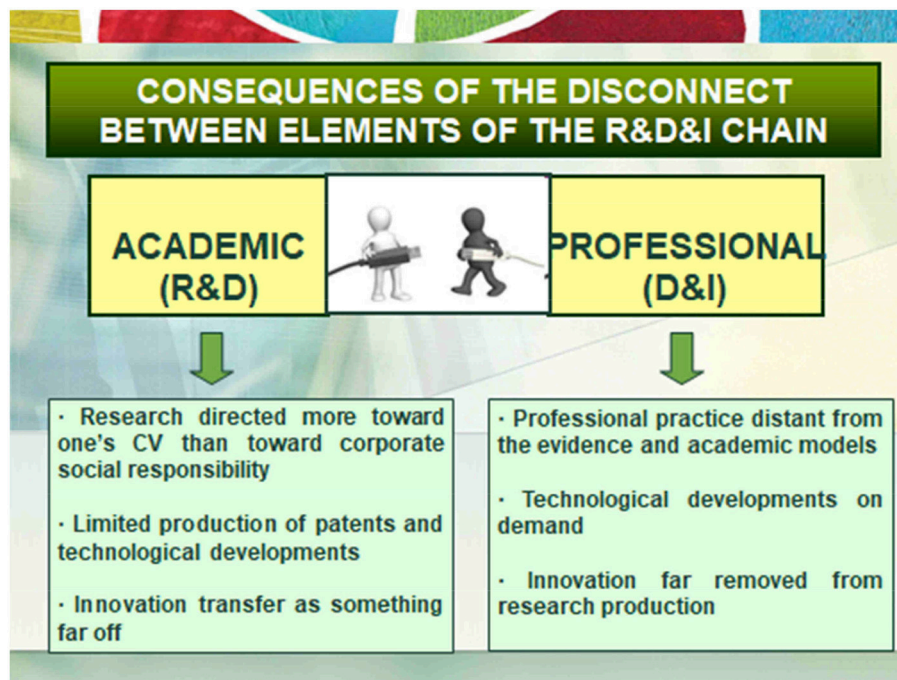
CONSEQUENCES OF THE DISCONNECT BETWEEN ELEMENTS OF THE R&D&I CHAIN

ACADEMIC (R&D)

PROFESSIONAL (D&I)

· Research directed more toward one's CV than toward corporate social responsibility

· Limited production of patents and technological developments

· Innovation transfer as something far off

· Professional practice distant from the evidence and academic models

· Technological developments on demand

· Innovation far removed from research production